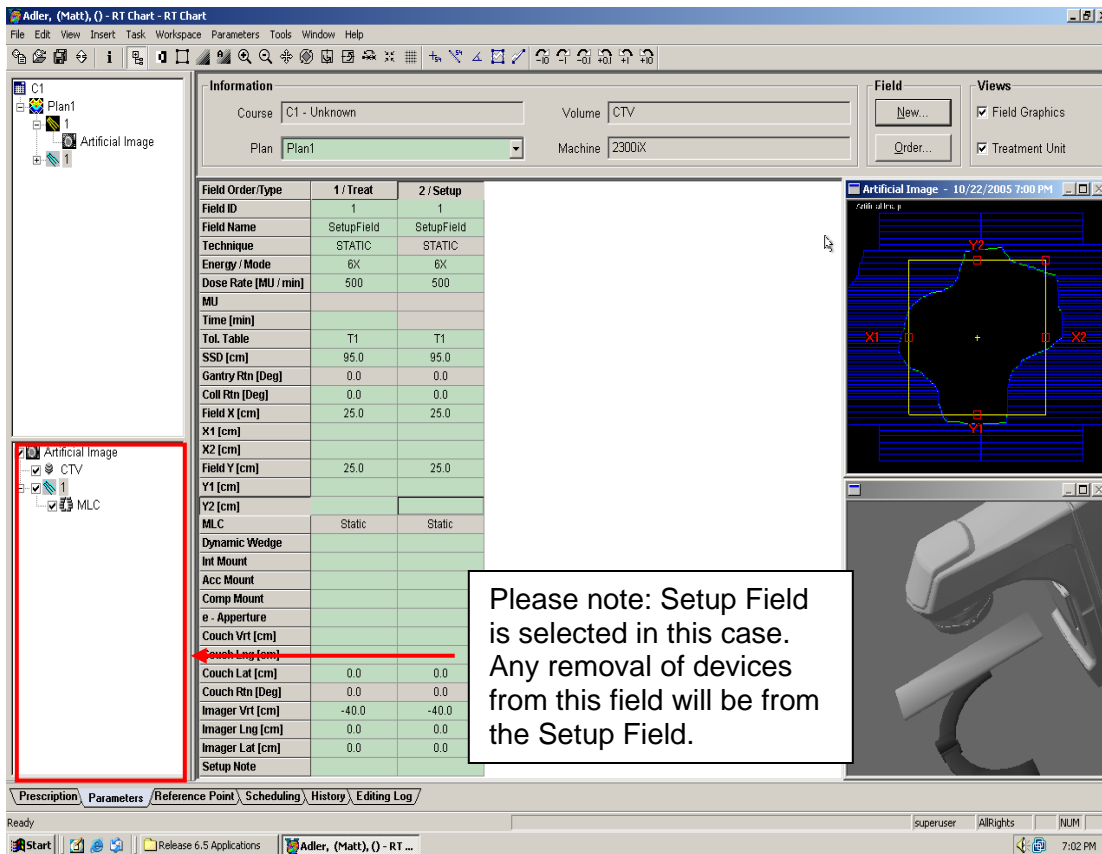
Adler, (Matt), () - RT Chart - RT Chart

File Edit View Insert Task Workspace Parameters Tools Window Help

C1
Plan1
1
Artificial Image
1

Information
Course C1 - Unknown
Plan Plan1
Volume CTV
Machine 2300iX

Field
New...
Order...

Views
Field Graphics
Treatment Unit

| Field Order/Type | 1 / Treat | 2 / Setup |
|---|---|---|
| Field ID | 1 | 1 |
| Field Name | SetupField | SetupField |
| Technique | STATIC | STATIC |
| Energy / Mode | 6X | 6X |
| Dose Rate [MU / min] | 500 | 500 |
| MU | | |
| Time [min] | | |
| Tol. Table | T1 | T1 |
| SSD [cm] | 95.0 | 95.0 |
| Gantry Rtn [Deg] | 0.0 | 0.0 |
| Coll Rtn [Deg] | 0.0 | 0.0 |
| Field X [cm] | 25.0 | 25.0 |
| X1 [cm] | | |
| X2 [cm] | | |
| Field Y [cm] | 25.0 | 25.0 |
| Y1 [cm] | | |
| Y2 [cm] | | |
| MLC | Static | Static |
| Dynamic Wedge | | |
| Int Mount | | |
| Acc Mount | | |
| Comp Mount | | |
| e - Apperture | | |
| Couch Vrt [cm] | | |
| Couch Lng [cm] | | |
| Couch Lat [cm] | 0.0 | 0.0 |
| Couch Rtn [Deg] | 0.0 | 0.0 |
| Imager Vrt [cm] | -40.0 | -40.0 |
| Imager Lng [cm] | 0.0 | 0.0 |
| Imager Lat [cm] | 0.0 | 0.0 |
| Setup Note | | |

Artificial Image - 10/22/2005 7:00 PM
Artificial Image
Y2
X1
X2
Y1

Artificial Image
CTV
1
MLC

Please note: Setup Field is selected in this case. Any removal of devices from this field will be from the Setup Field.

Prescription Parameters Reference Point Scheduling History Editing Log

Ready superuser AllRights NUM

Start Release 6.5 Applications Adler, (Matt), () - RT ... 7:02 PM